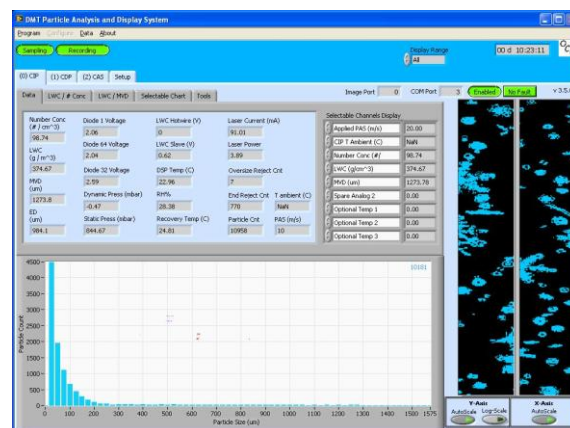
DMT Particle Analysis and Display System

Program Configure Data About

Sampling Recording

Display Range
All

00 d 10:23:11

(0) CIP (1) CDP (2) CAS Setup

Image Port 0 COM Port 3 Enabled No Fault V 3.5

Data LWC / # Conc LWC / MVD Selectable Chart Tools

Number Conc (# / cm^3)
98.74

LWC (g / m^3)
374.67

MVD (um)
1273.8

ED (um)
984.1

Diode 1 Voltage
2.06

Diode 64 Voltage
2.04

Diode 32 Voltage
2.59

Dynamic Press (mbar)
-0.47

Static Press (mbar)
844.67

LWC Hotwire (V)
0

LWC Slave (V)
0.62

DSP Temp (C)
22.96

RH%
28.38

Recovery Temp (C)
24.81

Laser Current (mA)
91.01

Laser Power
3.89

Oversize Reject Cnt
7

End Reject Cnt
778

Particle Cnt
10958

T ambient (C)
NaN

PAS (m/s)
10

Selectable Channels Display

| | |
|---|---|
| Applied PAS (m/s) | 20.00 |
| CIP T Ambient (C) | NaN |
| Number Conc (#/ | 98.74 |
| LWC (g/cm^3) | 374.67 |
| MVD (um) | 1273.78 |
| Spare Analog 2 | 0.00 |
| Optional Temp 1 | 0.00 |
| Optional Temp 2 | 0.00 |
| Optional Temp 3 | 0.00 |

10101

Particle Count

4500
4000
3500
3000
2500
2000
1500
1000
500
0

0 50 100 150 200 250 300 350 400 450 500 550 600 650 700 750 800 850 900 950 1000 1050 1100 1150 1200 1250 1300 1350 1400 1450 1500 1575

Particle Size (um)

Y-Axis
AutoScale Log-Scale

X-Axis
AutoScale